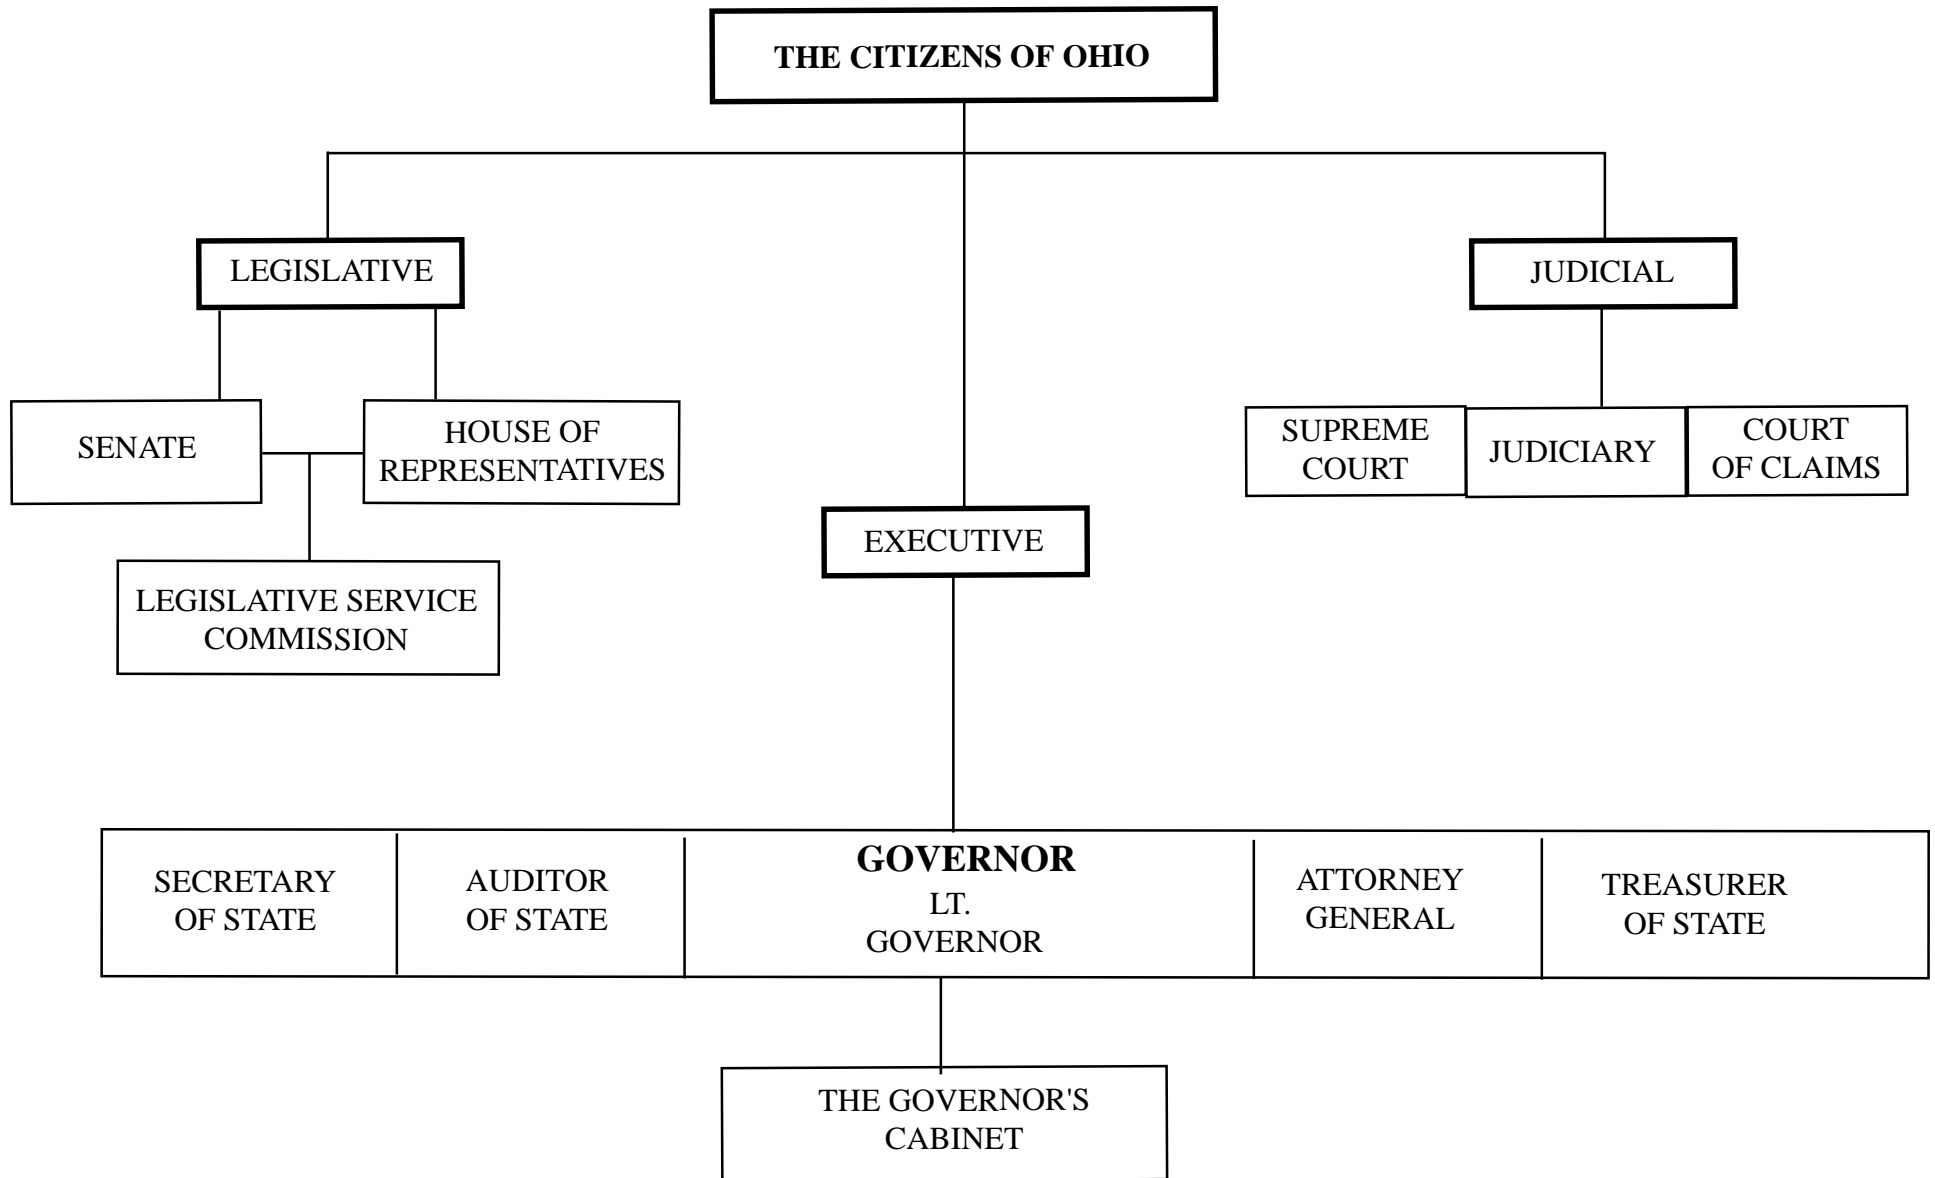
THE CITIZENS OF OHIO

LEGISLATIVE

JUDICIAL

SENATE

HOUSE OF REPRESENTATIVES

LEGISLATIVE SERVICE COMMISSION

EXECUTIVE

SUPREME COURT

JUDICIARY

COURT OF CLAIMS

SECRETARY OF STATE

AUDITOR OF STATE

GOVERNOR
LT. GOVERNOR

ATTORNEY GENERAL

TREASURER OF STATE

THE GOVERNOR'S CABINET